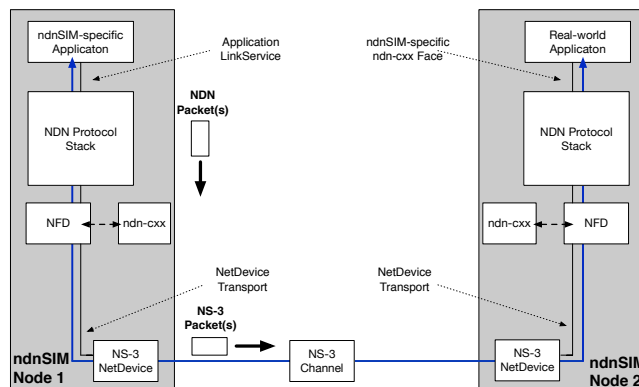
ndnSIM-specific Applicaton

Application LinkService

NDN Packet(s)

NDN Protocol Stack

NFD

ndn-cxx

NetDevice Transport

NS-3 Packet(s)

ndnSIM Node 1

NS-3 NetDevice

NS-3 Channel

ndnSIM-specific ndn-cxx Face

Real-world Applicaton

NDN Protocol Stack

ndn-cxx

NFD

NetDevice Transport

NS-3 NetDevice

ndnSIM Node 2